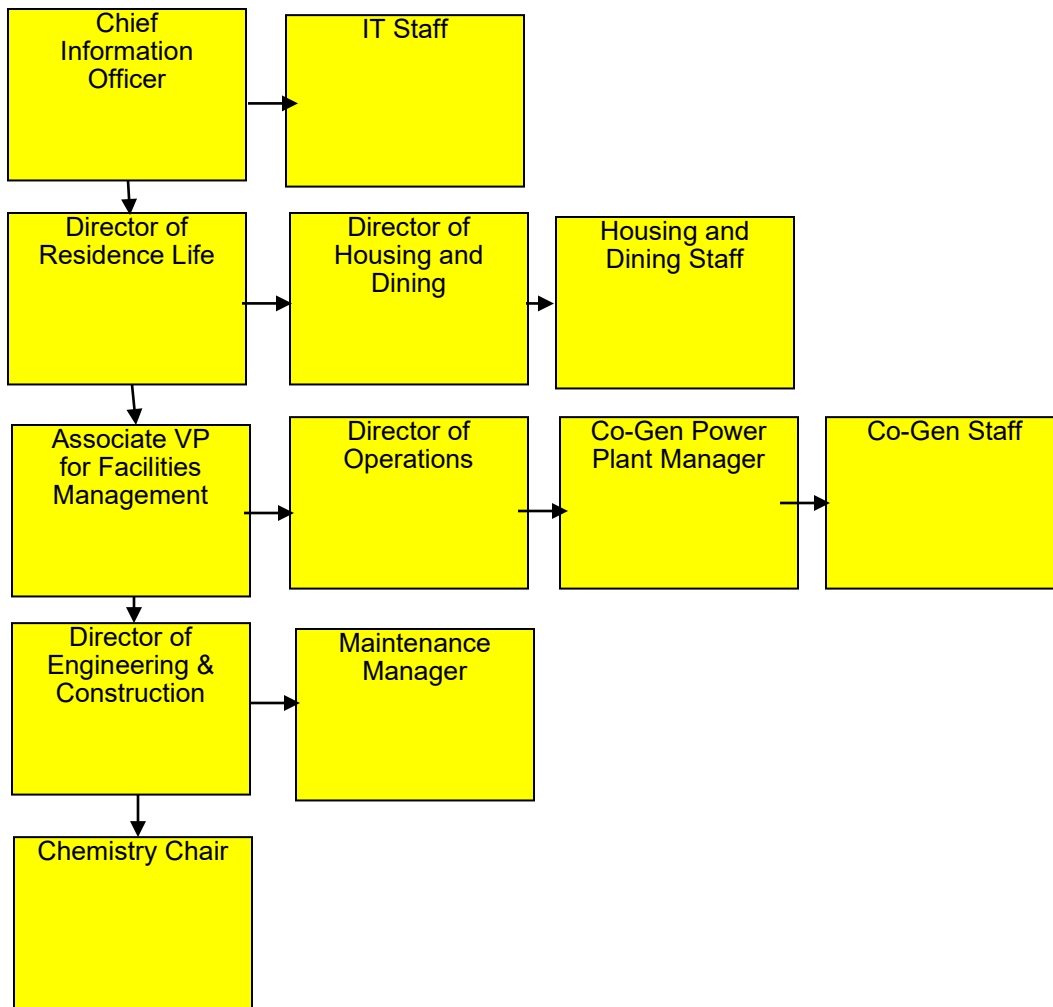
Chief Information Officer

IT Staff

Director of Residence Life

Director of Housing and Dining

Housing and Dining Staff

Associate VP for Facilities Management

Director of Operations

Co-Gen Power Plant Manager

Co-Gen Staff

Director of Engineering & Construction

Maintenance Manager

Chemistry Chair